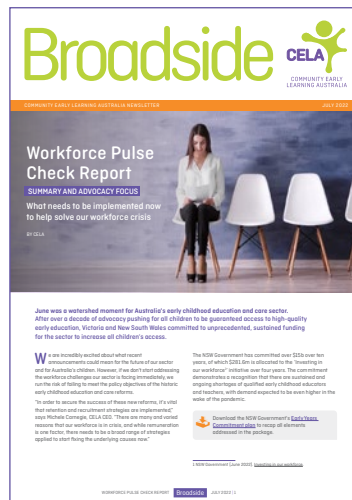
Broadside

CELA
COMMUNITY EARLY LEARNING AUSTRALIA

COMMUNITY EARLY LEARNING AUSTRALIA NEWSLETTER

JULY 2022

Workforce Pulse Check Report

SUMMARY AND ADVOCACY FOCUS

What needs to be implemented now to help solve our workforce crisis

BY CELA

June was a watershed moment for Australia's early childhood education and care sector. After over a decade of advocacy pushing for all children to be guaranteed access to high-quality early education, Victoria and New South Wales committed to unprecedented, sustained funding for the sector to increase all children's access.

We are incredibly excited about what recent announcements could mean for the future of our sector and for Australia's children. However, if we don't start addressing the workforce challenges our sector is facing immediately, we run the risk of failing to meet the policy objectives of the historic early childhood education and care reforms.

"In order to secure the success of these new reforms, it's vital that retention and recruitment strategies are implemented," says Michele Carnegie, CELA CEO. "There are many and varied reasons that our workforce is in crisis, and while remuneration is one factor, there needs to be a broad range of strategies applied to start fixing the underlying causes now."

The NSW Government has committed over $25b over ten years, of which $281.6m is allocated to the 'investing in our workforce' initiative over four years. The commitment demonstrates a recognition that there are sustained and ongoing shortages of qualified early childhood educators and teachers, with demand expected to be even higher in the wake of the pandemic.

Download the NSW Government's Early Years Commitment plan to recap all elements addressed in the package.

1 NSW Government (June 2022). Investing in our workforce

WORKFORCE PULSE CHECK REPORT Broadside JULY 2022 | 1